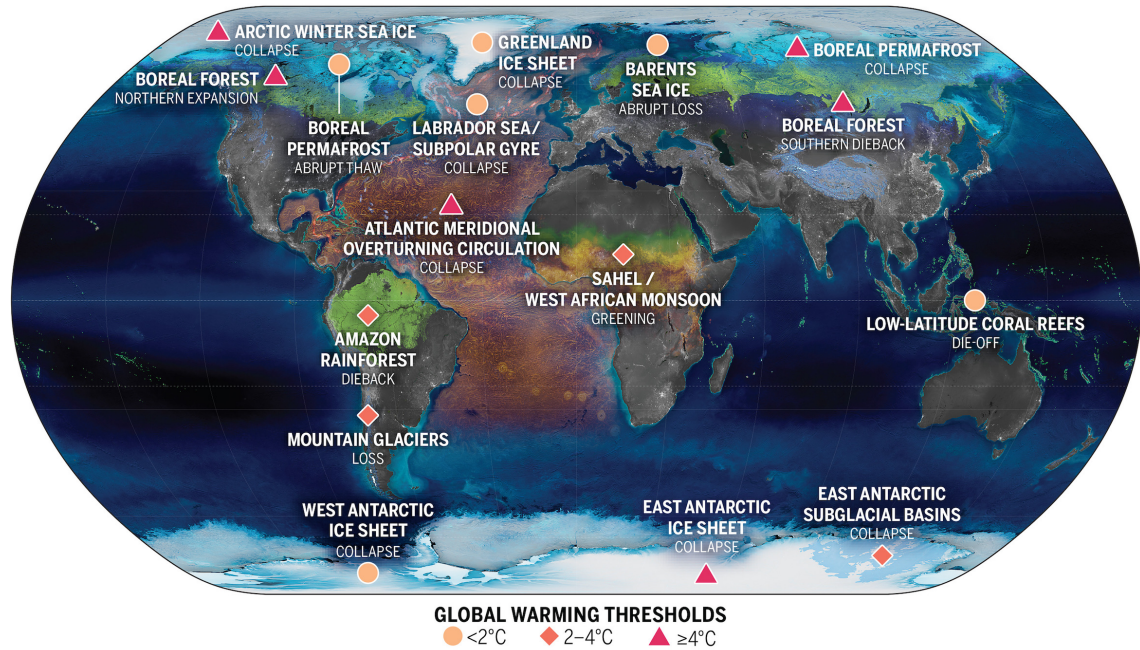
ARCTIC WINTER SEA ICE
COLLAPSE

GREENLAND ICE SHEET
COLLAPSE

BARENTS SEA ICE
ABRUPT LOSS

BOREAL PERMAFROST
COLLAPSE

BOREAL FOREST
NORTHERN EXPANSION

BOREAL PERMAFROST
ABRUPT THAW

LABRADOR SEA/ SUBPOLAR GYRE
COLLAPSE

BOREAL FOREST
SOUTHERN DIEBACK

ATLANTIC MERIDIONAL OVERTURNING CIRCULATION
COLLAPSE

SAHEL / WEST AFRICAN MONSOON
GREENING

LOW-LATITUDE CORAL REEFS
DIE-OFF

AMAZON RAINFOREST
DIEBACK

MOUNTAIN GLACIERS
LOSS

WEST ANTARCTIC ICE SHEET
COLLAPSE

EAST ANTARCTIC ICE SHEET
COLLAPSE

EAST ANTARCTIC SUBGLACIAL BASINS
COLLAPSE

GLOBAL WARMING THRESHOLDS
<2°C 2–4°C ≥4°C